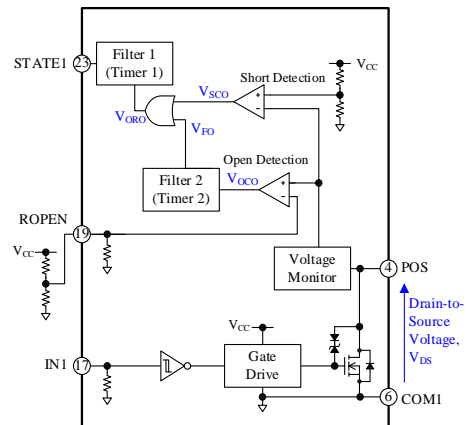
STATE1 23
Filter 1 (Timer 1)
$V_{CC}$
Short Detection
$V_{SCO}$
$V_{ORO}$
$V_{FO}$
Open Detection
Filter 2 (Timer 2)
$V_{OCO}$
ROPEN 19
$V_{CC}$
Voltage Monitor
4 POS
Drain-to-Source Voltage, $V_{DS}$
$V_{CC}$
IN1 17
Gate Drive
6 COM1